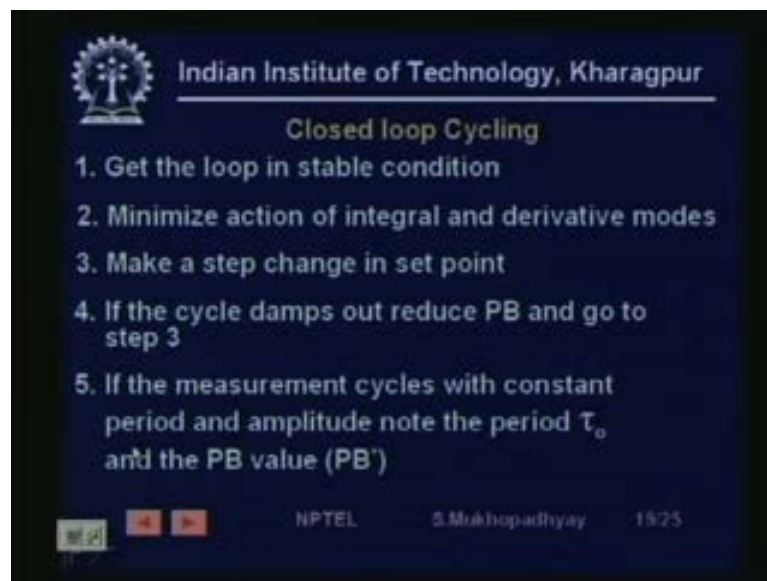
Indian Institute of Technology, Kharagpur

Closed loop Cycling

1. Get the loop in stable condition

2. Minimize action of integral and derivative modes

3. Make a step change in set point

4. If the cycle damps out reduce PB and go to step 3

5. If the measurement cycles with constant period and amplitude note the period $\tau_o$ and the PB value (PB$^*$)

NPTEL S.Mukhopadhyay 19/25